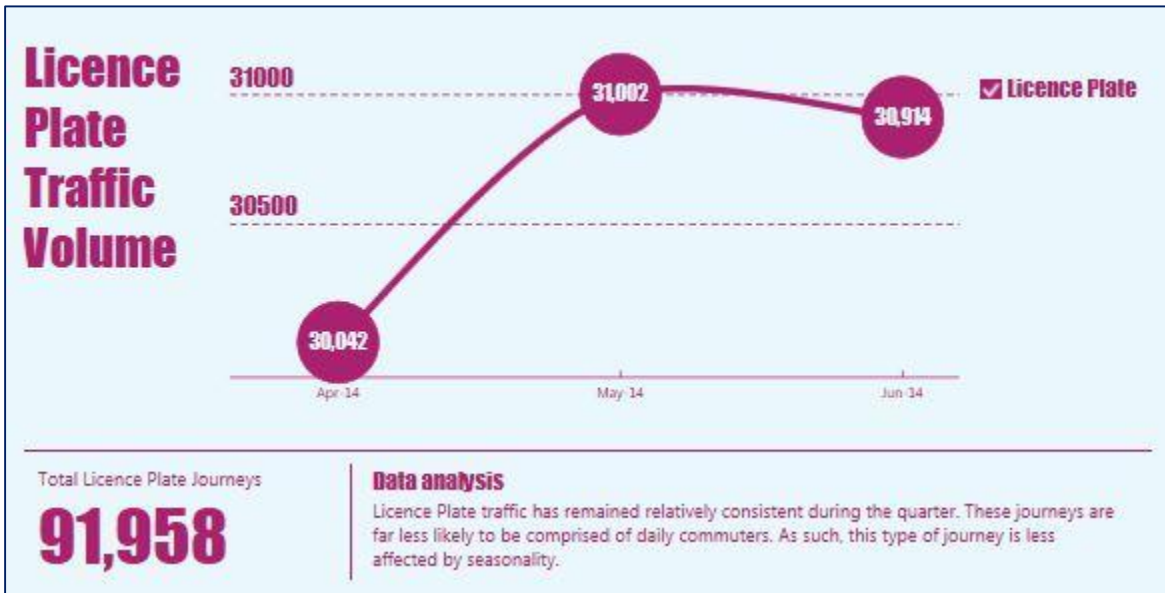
Licence Plate Traffic Volume

31000

30500

31,002

30,914

30,042

Licence Plate

Apr-14

May-14

Jun-14

Total Licence Plate Journeys

91,958

Data analysis

Licence Plate traffic has remained relatively consistent during the quarter. These journeys are far less likely to be comprised of daily commuters. As such, this type of journey is less affected by seasonality.